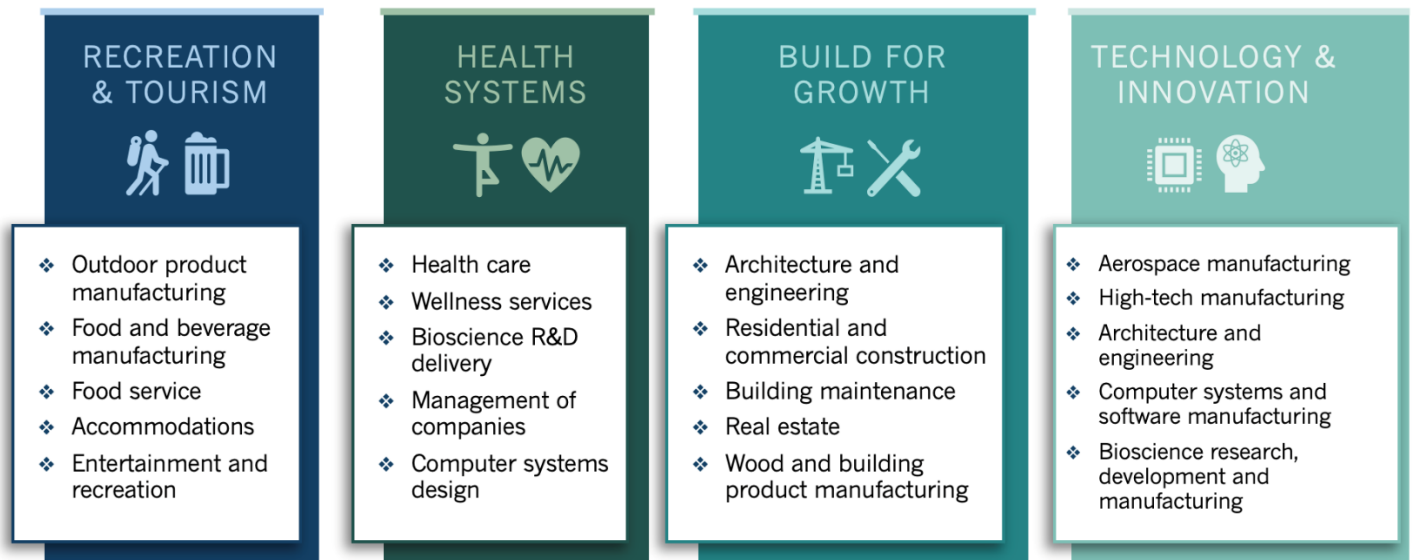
RECREATION & TOURISM

- Outdoor product manufacturing
- Food and beverage manufacturing
- Food service
- Accommodations
- Entertainment and recreation

HEALTH SYSTEMS

- Health care
- Wellness services
- Bioscience R&D delivery
- Management of companies
- Computer systems design

BUILD FOR GROWTH

- Architecture and engineering
- Residential and commercial construction
- Building maintenance
- Real estate
- Wood and building product manufacturing

TECHNOLOGY & INNOVATION

- Aerospace manufacturing
- High-tech manufacturing
- Architecture and engineering
- Computer systems and software manufacturing
- Bioscience research, development and manufacturing